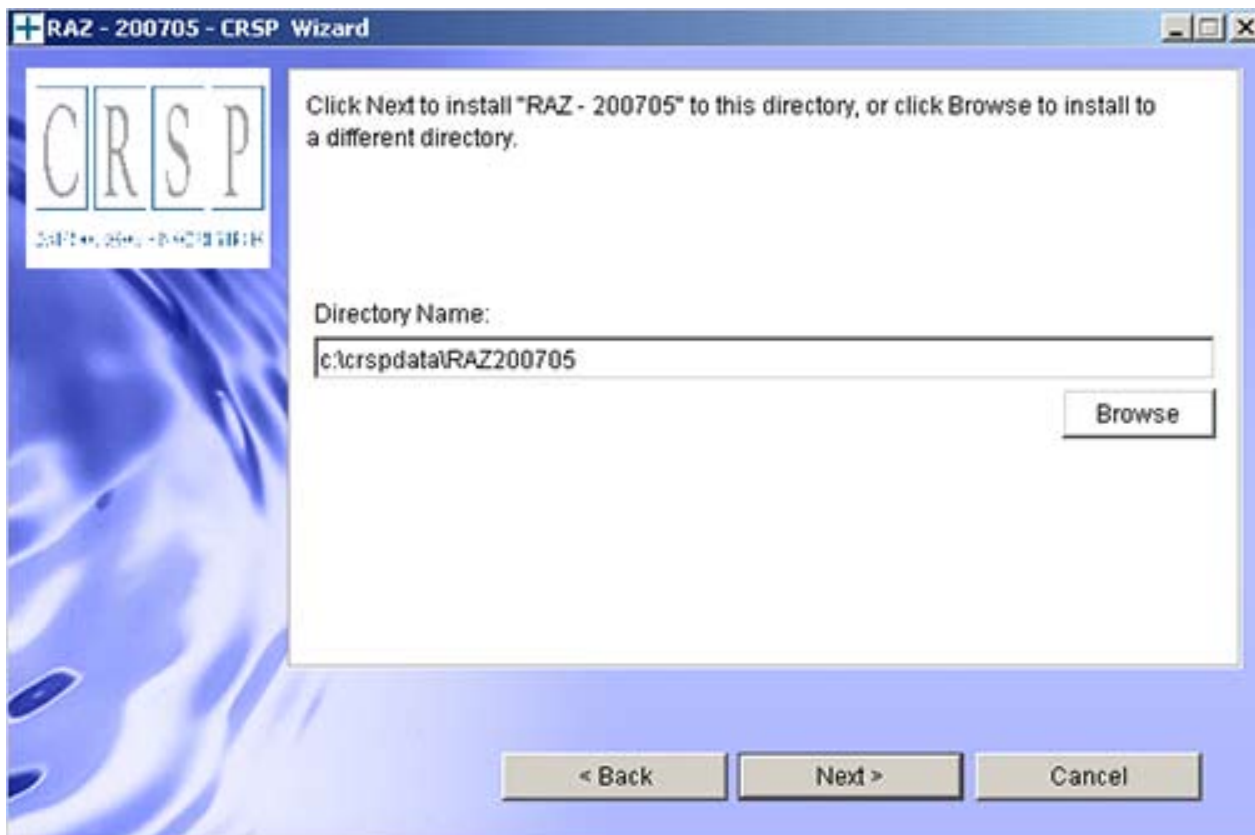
RAZ - 200705 - CRSP Wizard

C R S P

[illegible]

Click Next to install "RAZ - 200705" to this directory, or click Browse to install to a different directory.

Directory Name:

c:\crspdata\RAZ200705

Browse

< Back

Next >

Cancel